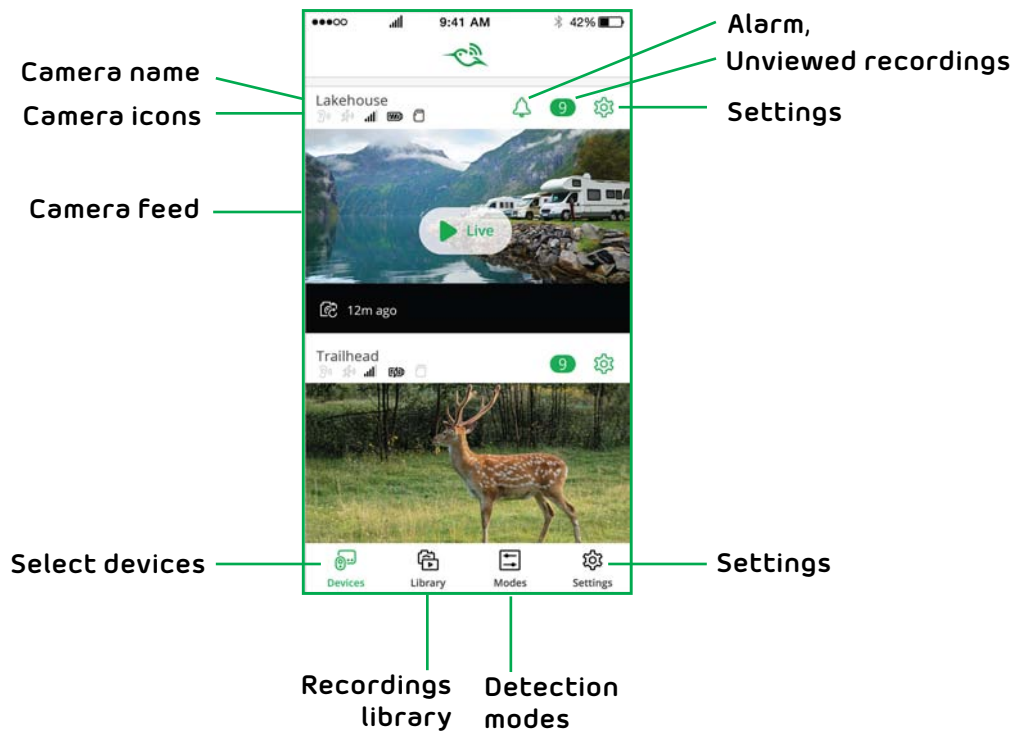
●●●○○ 9:41 AM 42%

Alarm,
Unviewed recordings

Camera name
Camera icons

Settings

Lakehouse
9

Camera feed

Live

12m ago

Trailhead
9

Select devices

Settings

Devices Library Modes Settings

Recordings library

Detection modes